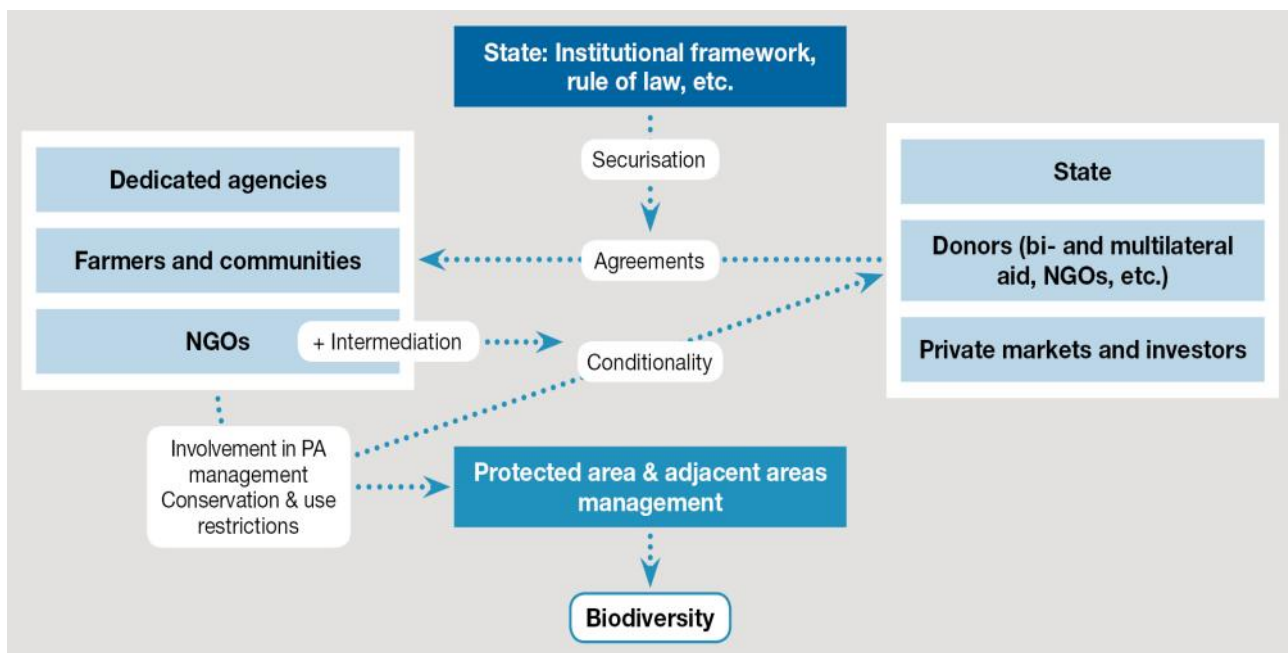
State: Institutional framework, rule of law, etc.

Securisation

Dedicated agencies

Farmers and communities

NGOs

+ Intermediation

Agreements

Conditionality

State

Donors (bi- and multilateral aid, NGOs, etc.)

Private markets and investors

Involvement in PA management Conservation & use restrictions

Protected area & adjacent areas management

Biodiversity